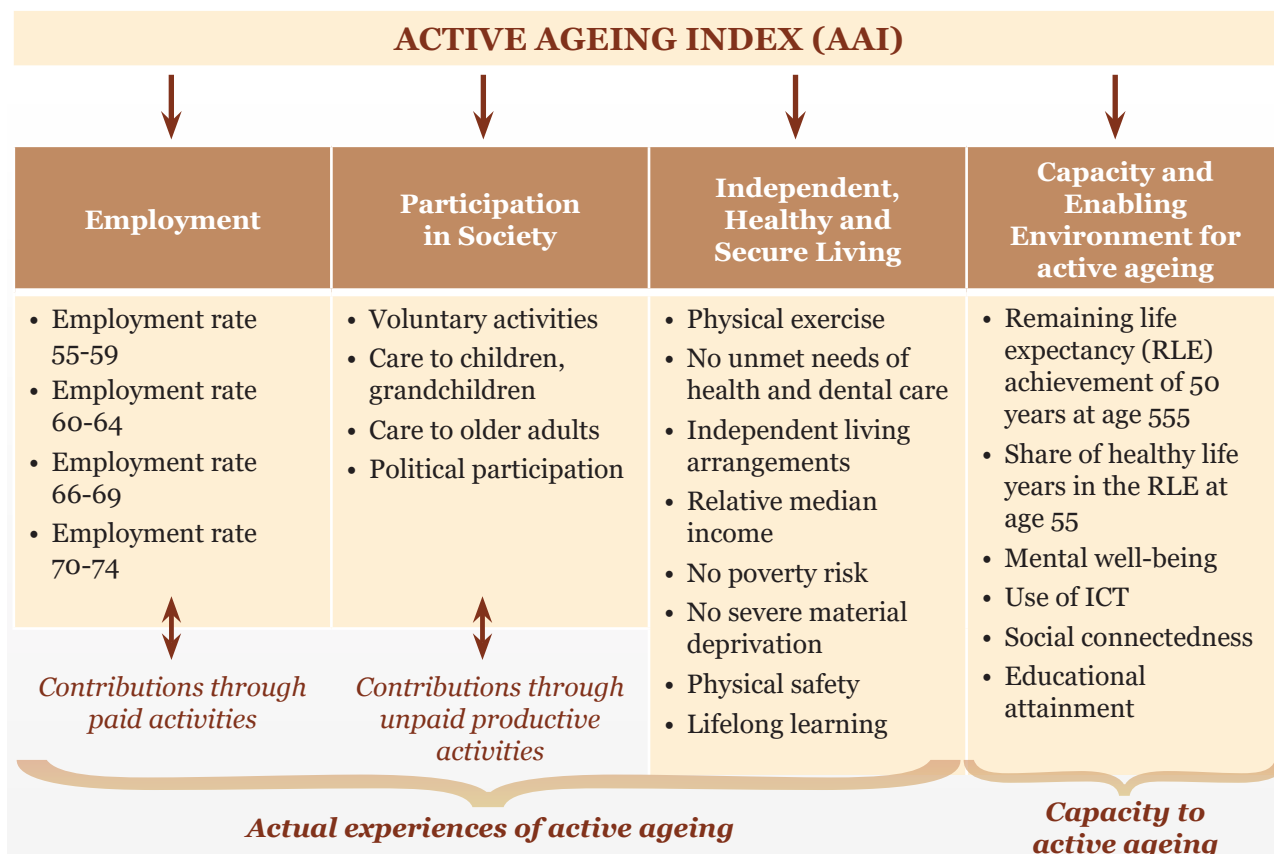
ACTIVE AGEING INDEX (AAI)

| Employment | Participation in Society | Independent, Healthy and Secure Living | Capacity and Enabling Environment for active ageing |
|---|---|---|---|
| • Employment rate 55-59<br>• Employment rate 60-64<br>• Employment rate 66-69<br>• Employment rate 70-74 | • Voluntary activities<br>• Care to children, grandchildren<br>• Care to older adults<br>• Political participation | • Physical exercise<br>• No unmet needs of health and dental care<br>• Independent living arrangements<br>• Relative median income<br>• No poverty risk<br>• No severe material deprivation<br>• Physical safety<br>• Lifelong learning | • Remaining life expectancy (RLE) achievement of 50 years at age 555<br>• Share of healthy life years in the RLE at age 55<br>• Mental well-being<br>• Use of ICT<br>• Social connectedness<br>• Educational attainment |

Contributions through paid activities

Contributions through unpaid productive activities

Actual experiences of active ageing

Capacity to active ageing